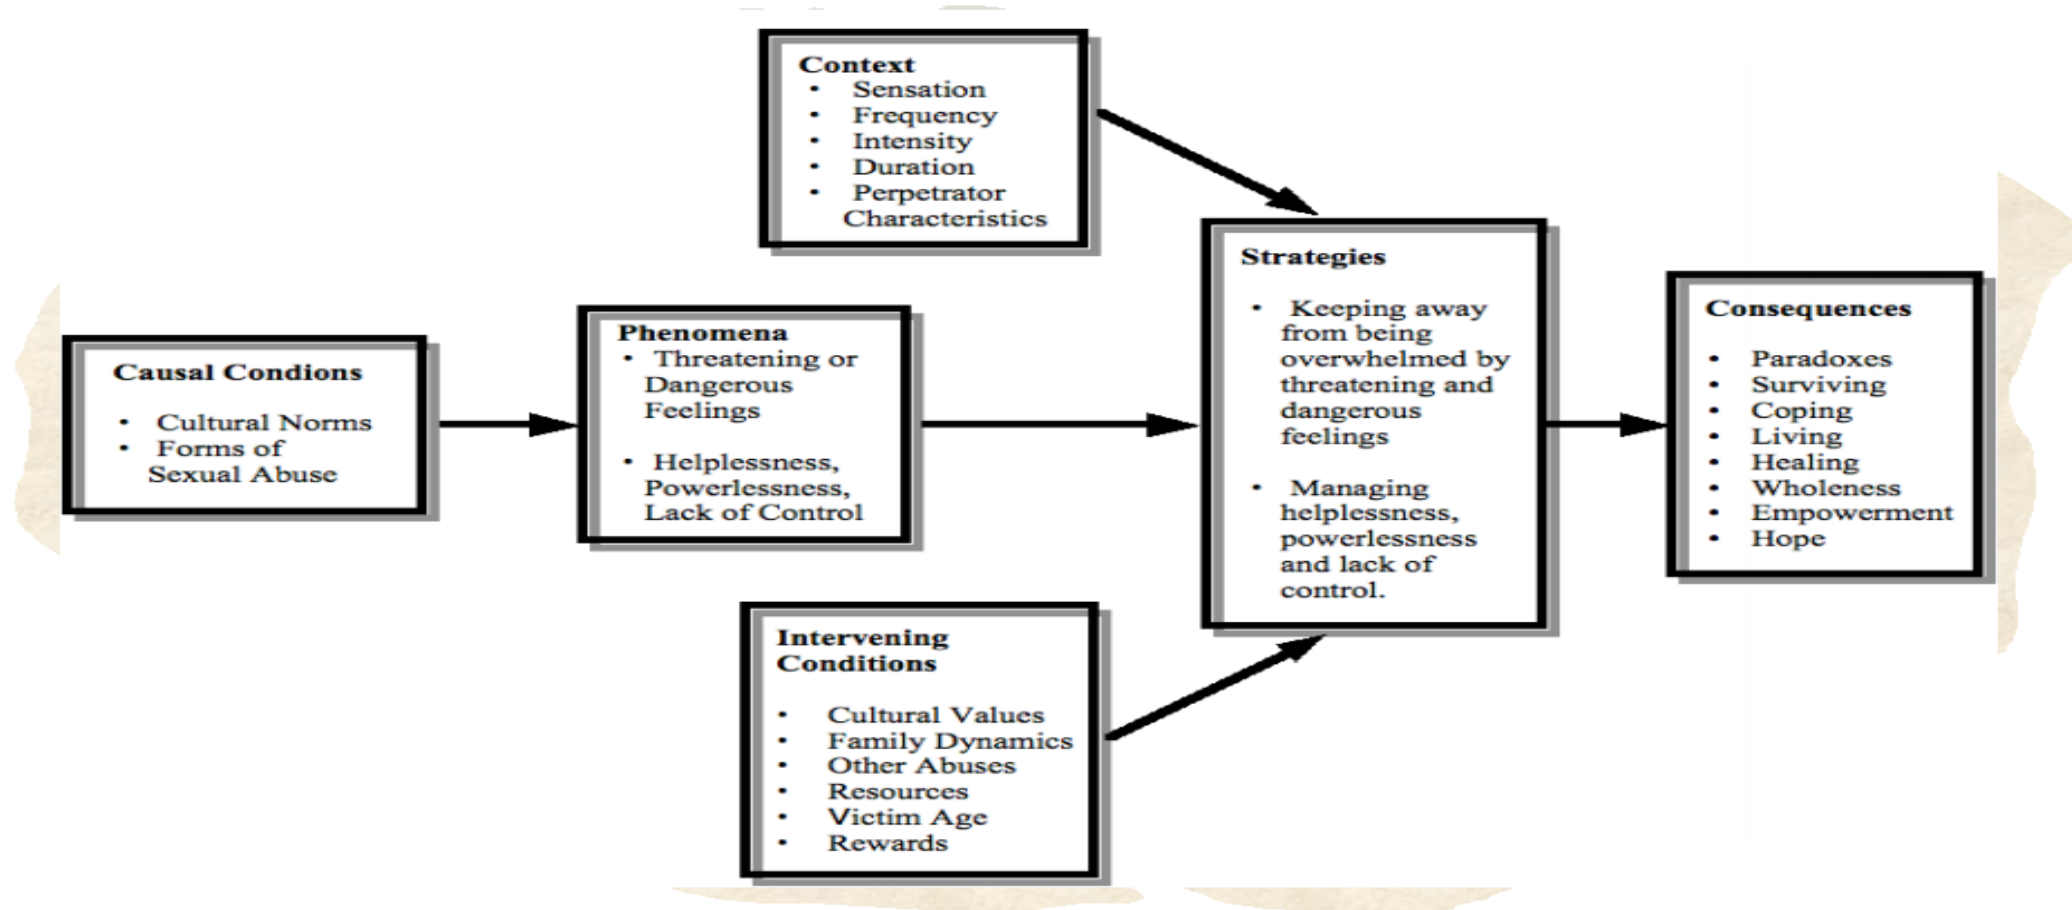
Context
- Sensation
- Frequency
- Intensity
- Duration
- Perpetrator Characteristics

Causal Condions
- Cultural Norms
- Forms of Sexual Abuse

Phenomena
- Threatening or Dangerous Feelings
- Helplessness, Powerlessness, Lack of Control

Strategies
- Keeping away from being overwhelmed by threatening and dangerous feelings
- Managing helplessness, powerlessness and lack of control.

Consequences
- Paradoxes
- Surviving
- Coping
- Living
- Healing
- Wholeness
- Empowerment
- Hope

Intervening Conditions
- Cultural Values
- Family Dynamics
- Other Abuses
- Resources
- Victim Age
- Rewards